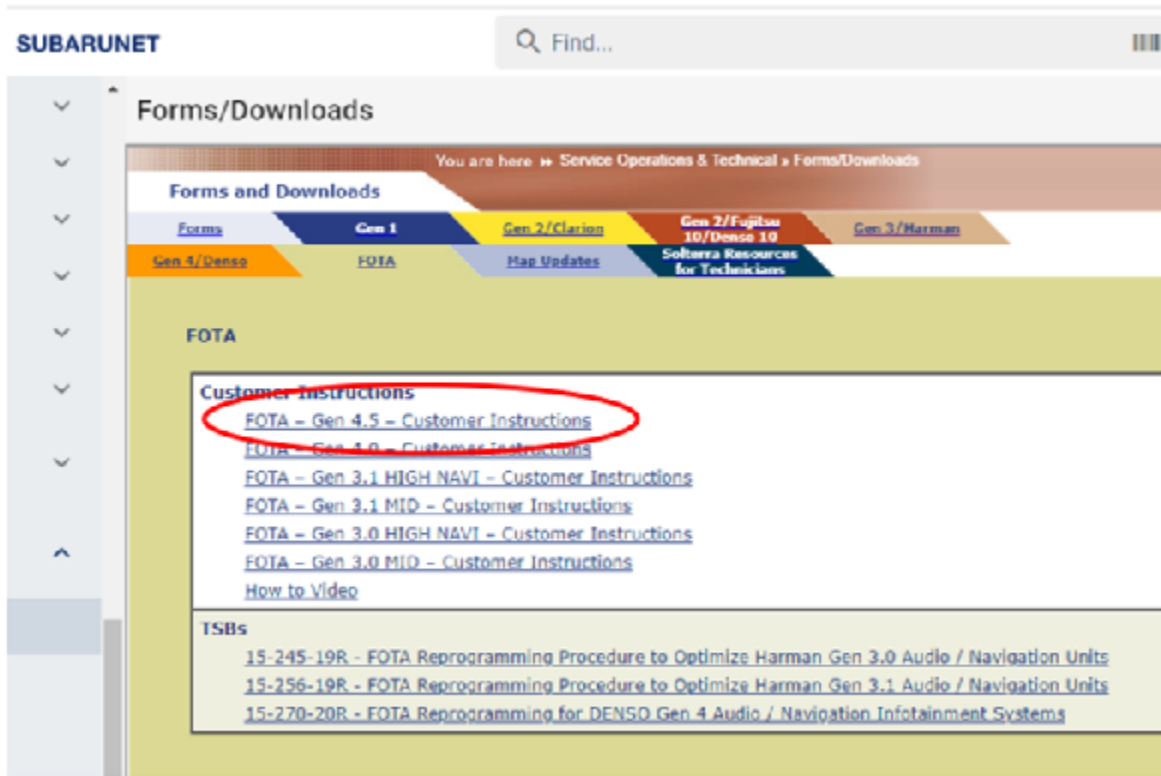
SUBARUNET

Find...

Forms/Downloads

You are here » Service Operations & Technical » Forms/Downloads

Forms and Downloads

Forms | Gen 1 | Gen 2/Clarion | Gen 2/Fujitsu 10/Denso 10 | Gen 3/Harman

Gen 4/Denso | FOTA | Map Updates | Solterra Resources for Technicians

FOTA

Customer Instructions
FOTA – Gen 4.5 – Customer Instructions
FOTA – Gen 4.0 – Customer Instructions
FOTA – Gen 3.1 HIGH NAVI – Customer Instructions
FOTA – Gen 3.1 MID – Customer Instructions
FOTA – Gen 3.0 HIGH NAVI – Customer Instructions
FOTA – Gen 3.0 MID – Customer Instructions
How to Video

TSBs
15-245-19R - FOTA Reprogramming Procedure to Optimize Harman Gen 3.0 Audio / Navigation Units
15-256-19R - FOTA Reprogramming Procedure to Optimize Harman Gen 3.1 Audio / Navigation Units
15-270-20R - FOTA Reprogramming for DENSO Gen 4 Audio / Navigation Infotainment Systems